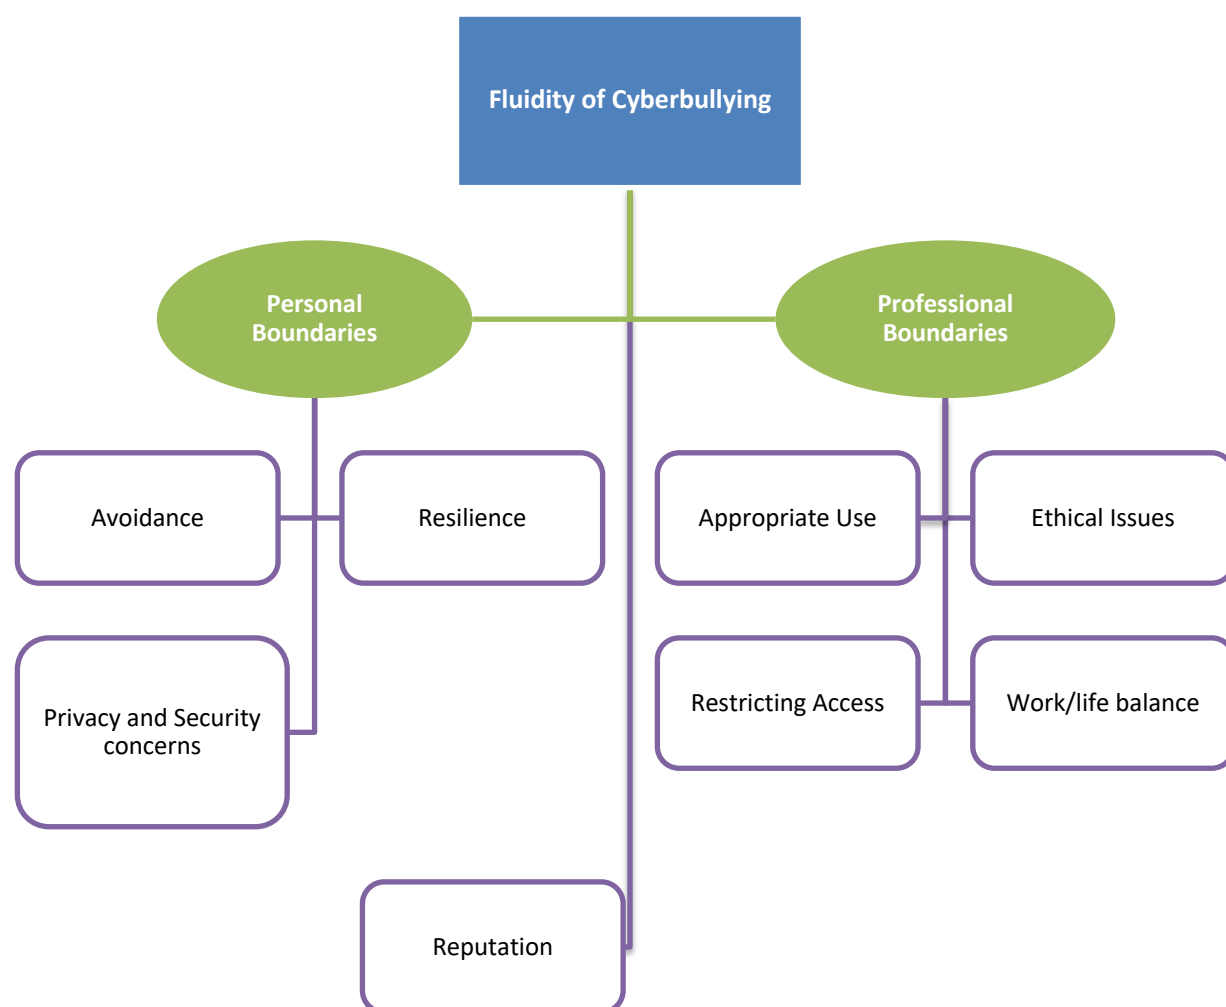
Fluidity of Cyberbullying

Personal Boundaries

Professional Boundaries

Avoidance

Resilience

Appropriate Use

Ethical Issues

Privacy and Security concerns

Restricting Access

Work/life balance

Reputation